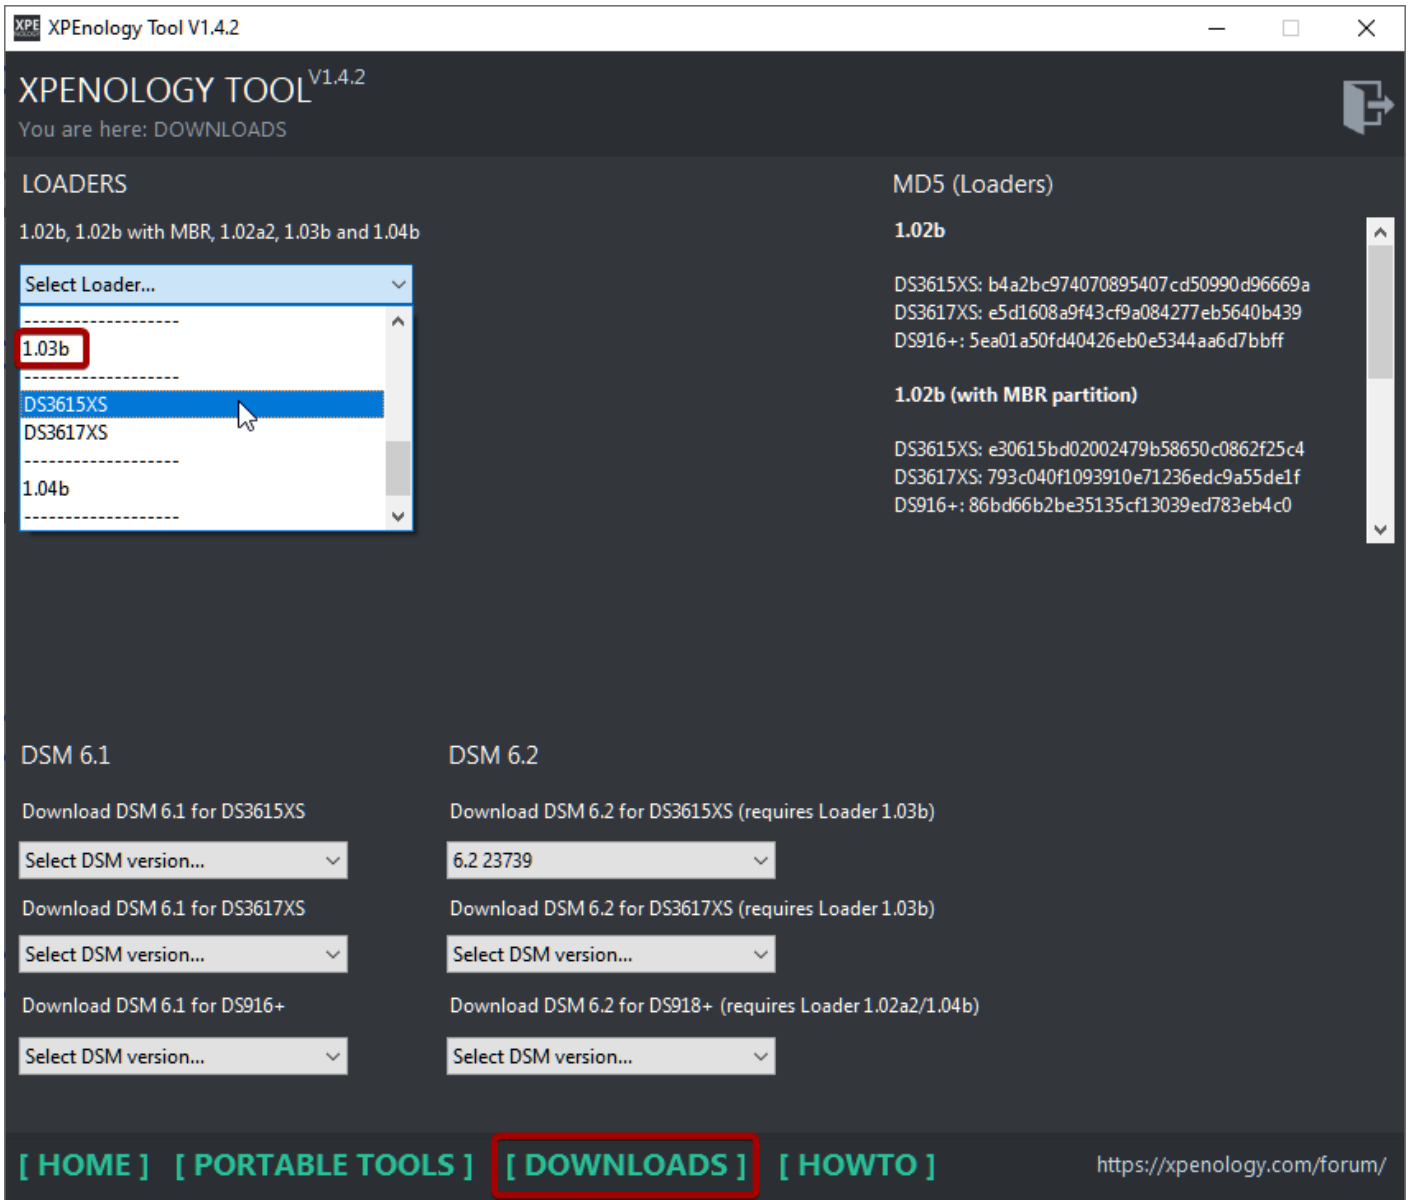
XPE XPEnology Tool V1.4.2

XPENOLOGY TOOL$^{V1.4.2}$
You are here: DOWNLOADS

LOADERS

1.02b, 1.02b with MBR, 1.02a2, 1.03b and 1.04b

Select Loader...

-------------------
1.03b
-------------------
DS3615XS
DS3617XS
-------------------
1.04b
-------------------

MD5 (Loaders)

1.02b

DS3615XS: b4a2bc974070895407cd50990d96669a
DS3617XS: e5d1608a9f43cf9a084277eb5640b439
DS916+: 5ea01a50fd40426eb0e5344aa6d7bbff

1.02b (with MBR partition)

DS3615XS: e30615bd02002479b58650c0862f25c4
DS3617XS: 793c040f1093910e71236edc9a55de1f
DS916+: 86bd66b2be35135cf13039ed783eb4c0

DSM 6.1

Download DSM 6.1 for DS3615XS

Select DSM version...

Download DSM 6.1 for DS3617XS

Select DSM version...

Download DSM 6.1 for DS916+

Select DSM version...

DSM 6.2

Download DSM 6.2 for DS3615XS (requires Loader 1.03b)

6.2 23739

Download DSM 6.2 for DS3617XS (requires Loader 1.03b)

Select DSM version...

Download DSM 6.2 for DS918+ (requires Loader 1.02a2/1.04b)

Select DSM version...

[ HOME ] [ PORTABLE TOOLS ] [ DOWNLOADS ] [ HOWTO ] https://xpenology.com/forum/